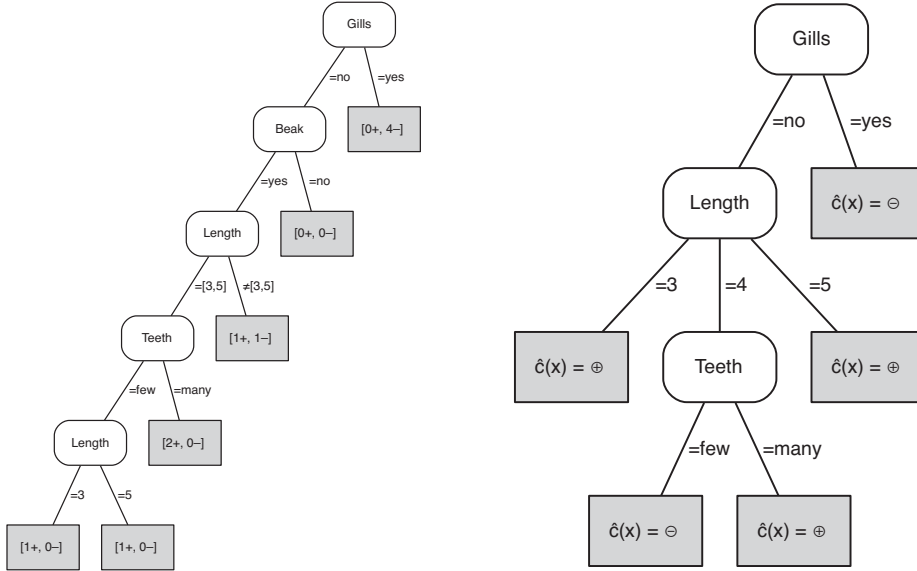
Gills

=no

=yes

[0+, 4–]

Beak

=yes

=no

[0+, 0–]

Length

=[3,5]

≠[3,5]

[1+, 1–]

Teeth

=few

=many

[2+, 0–]

Length

=3

=5

[1+, 0–]

[1+, 0–]

Gills

=no

=yes

Length

$\hat{c}(x) = \ominus$

=3

=4

=5

$\hat{c}(x) = \oplus$

Teeth

$\hat{c}(x) = \oplus$

=few

=many

$\hat{c}(x) = \ominus$

$\hat{c}(x) = \oplus$